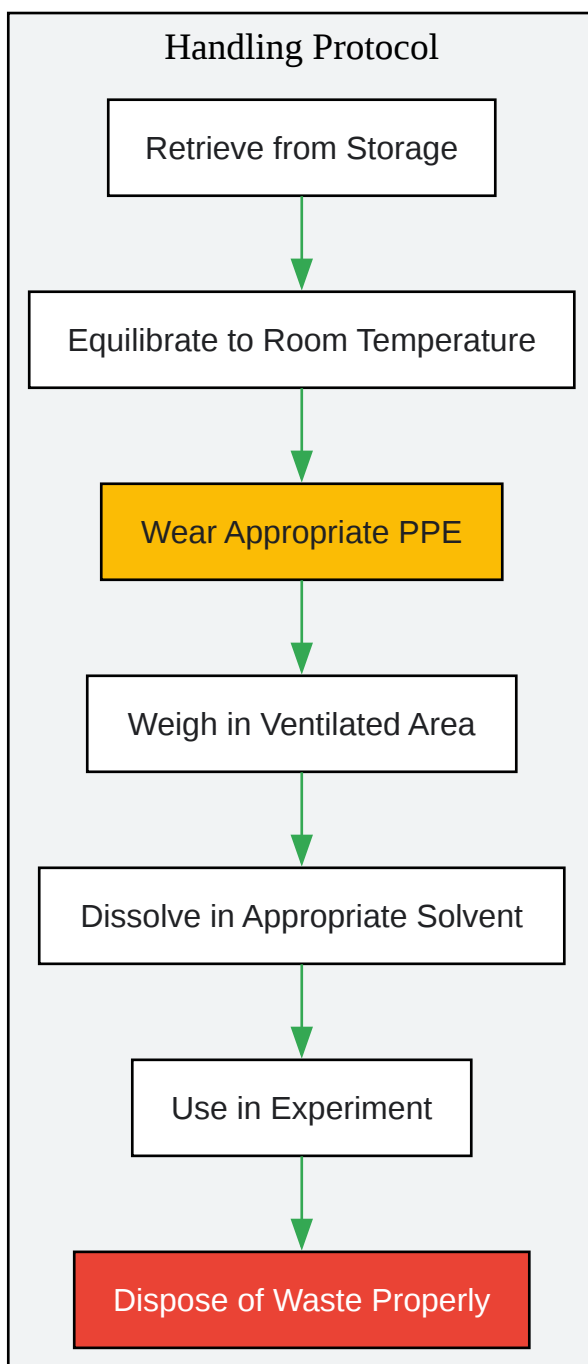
Handling Protocol

Retrieve from Storage

Equilibrate to Room Temperature

Wear Appropriate PPE

Weigh in Ventilated Area

Dissolve in Appropriate Solvent

Use in Experiment

Dispose of Waste Properly